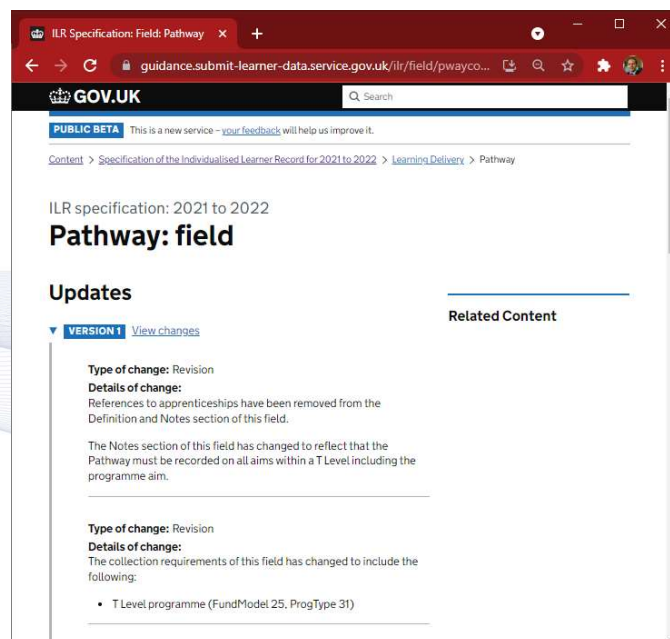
ILR Specification: Field: Pathway ×
+

guidance.submit-learner-data.service.gov.uk/ilr/field/pwayco...

GOV.UK
Search

PUBLIC BETA This is a new service – your feedback will help us improve it.

Content > Specification of the Individualised Learner Record for 2021 to 2022 > Learning Delivery > Pathway

ILR specification: 2021 to 2022
Pathway: field

Updates

VERSION 1 View changes

Type of change: Revision
Details of change:
References to apprenticeships have been removed from the Definition and Notes section of this field.

The Notes section of this field has changed to reflect that the Pathway must be recorded on all aims within a T Level including the programme aim.

Type of change: Revision
Details of change:
The collection requirements of this field has changed to include the following:

• T Level programme (FundModel 25, ProgType 31)

Related Content